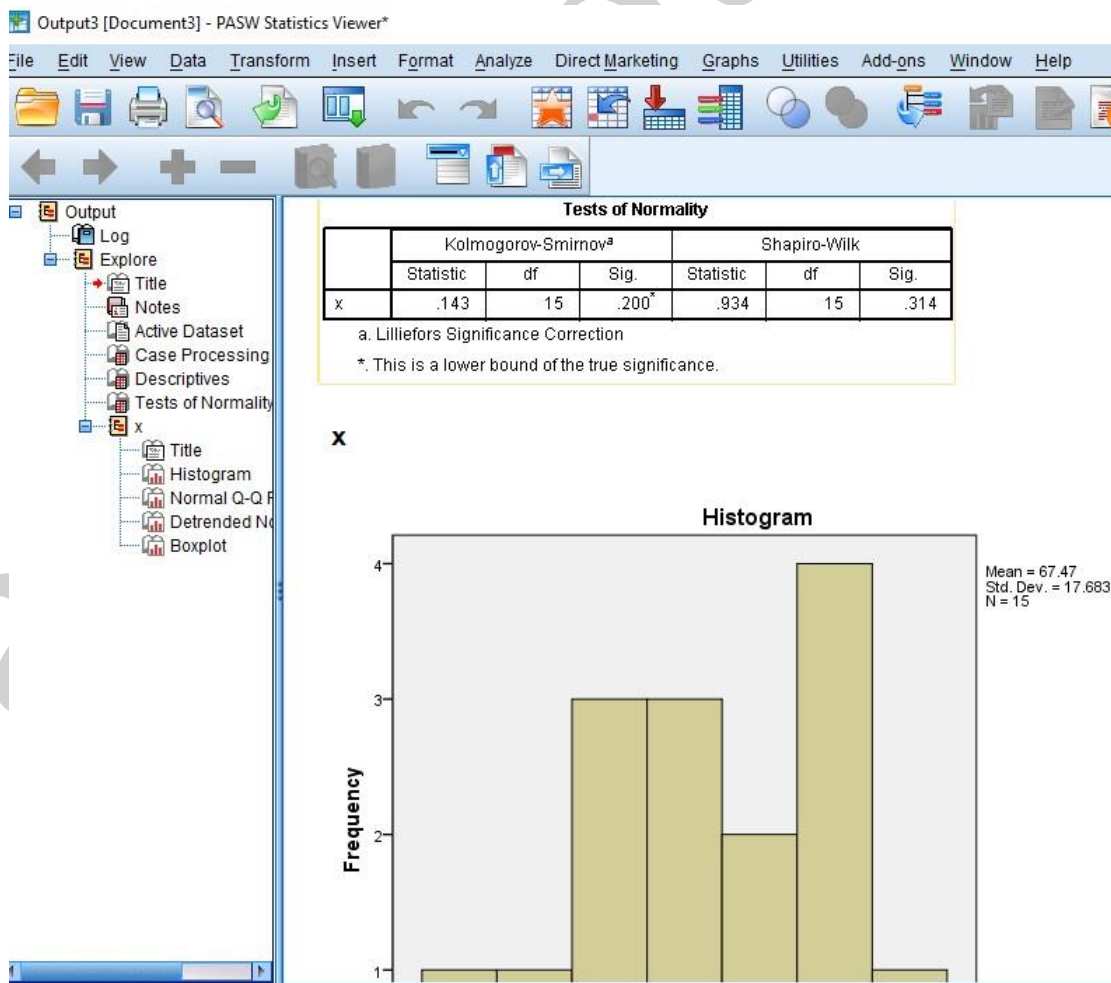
Output3 [Document3] - PASW Statistics Viewer*

File Edit View Data Transform Insert Format Analyze Direct Marketing Graphs Utilities Add-ons Window Help

Output
Log
Explore
Title
Notes
Active Dataset
Case Processing
Descriptives
Tests of Normality
x
Title
Histogram
Normal Q-Q P
Detrended N
Boxplot

Tests of Normality

| | Kolmogorov-Smirnov$^a$ | | | Shapiro-Wilk | | |
|---|---|---|---|---|---|---|
| | Statistic | df | Sig. | Statistic | df | Sig. |
| x | .143 | 15 | .200$^*$ | .934 | 15 | .314 |

a. Lilliefors Significance Correction

*. This is a lower bound of the true significance.

x

Histogram

Mean = 67.47
Std. Dev. = 17.683
N = 15

Frequency

4
3
2
1